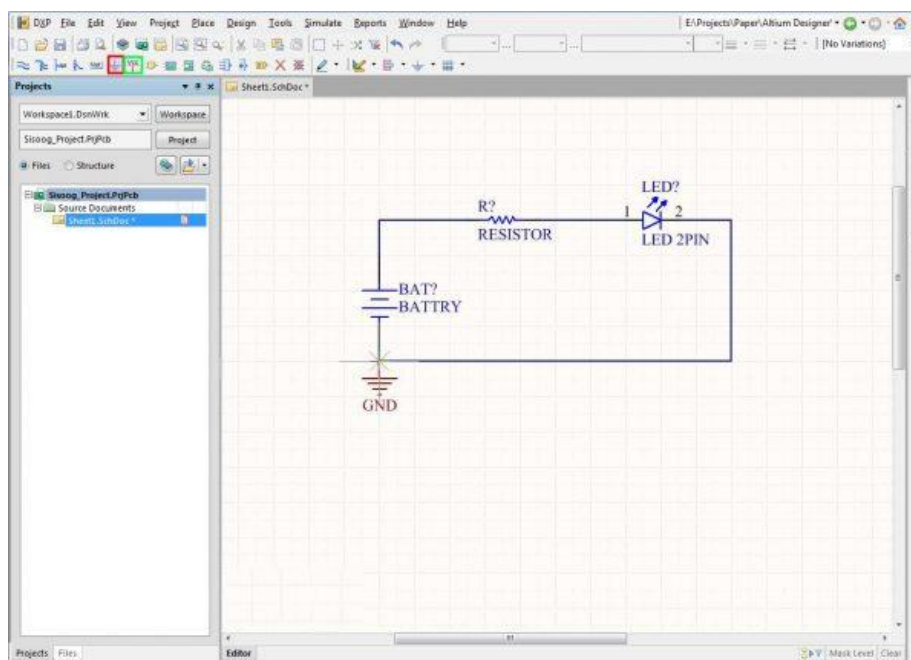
DXP File Edit View Project Place Design Tools Simulate Reports Window Help

E:\Projects\Paper\Altium Designer' •

[No Variations]

Projects

Sheet1.SchDoc *

Workspace1.DsnWrk

Workspace

Sisoog_Project.PrjPcb

Project

Files Structure

Sisoog_Project.PrjPcb
Source Documents
Sheet1.SchDoc *

LED?

R?

1

2

RESISTOR

LED 2PIN

BAT?

BATTRY

GND

Projects Files

Editor

Mask Level Clear